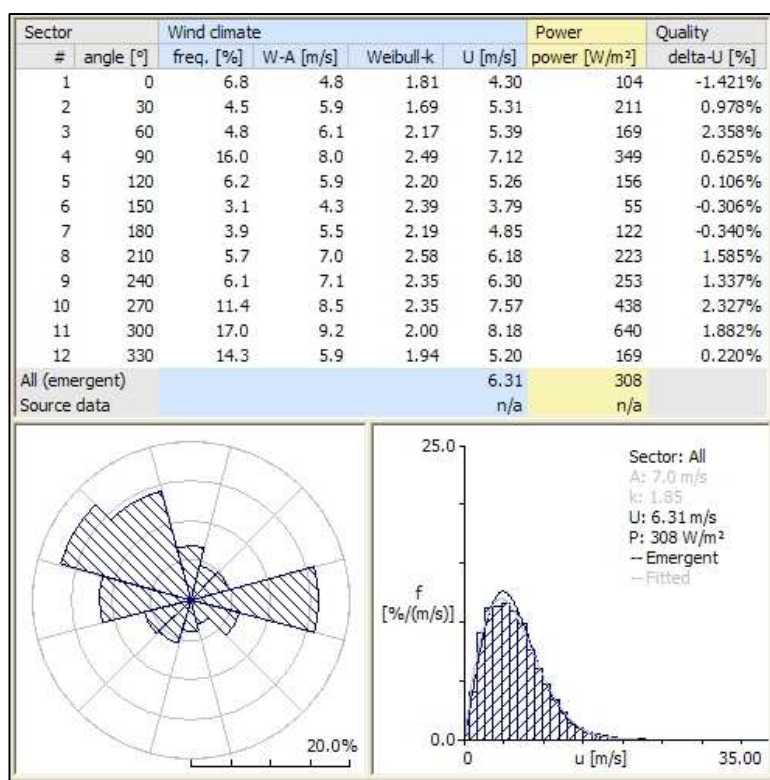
| Sector | | Wind climate | | | | Power | Quality |
|---|---|---|---|---|---|---|---|
| # | angle [°] | freq. [%] | W-A [m/s] | Weibull-k | U [m/s] | power [W/m²] | delta-U [%] |
| 1 | 0 | 6.8 | 4.8 | 1.81 | 4.30 | 104 | -1.421% |
| 2 | 30 | 4.5 | 5.9 | 1.69 | 5.31 | 211 | 0.978% |
| 3 | 60 | 4.8 | 6.1 | 2.17 | 5.39 | 169 | 2.358% |
| 4 | 90 | 16.0 | 8.0 | 2.49 | 7.12 | 349 | 0.625% |
| 5 | 120 | 6.2 | 5.9 | 2.20 | 5.26 | 156 | 0.106% |
| 6 | 150 | 3.1 | 4.3 | 2.39 | 3.79 | 55 | -0.306% |
| 7 | 180 | 3.9 | 5.5 | 2.19 | 4.85 | 122 | -0.340% |
| 8 | 210 | 5.7 | 7.0 | 2.58 | 6.18 | 223 | 1.585% |
| 9 | 240 | 6.1 | 7.1 | 2.35 | 6.30 | 253 | 1.337% |
| 10 | 270 | 11.4 | 8.5 | 2.35 | 7.57 | 438 | 2.327% |
| 11 | 300 | 17.0 | 9.2 | 2.00 | 8.18 | 640 | 1.882% |
| 12 | 330 | 14.3 | 5.9 | 1.94 | 5.20 | 169 | 0.220% |
| All (emergent) | | | | | 6.31 | 308 | |
| Source data | | | | | n/a | n/a | |

20.0%

25.0
f
[%/(m/s)]
0.0
0
u [m/s]
35.00

Sector: All
A: 7.0 m/s
k: 1.85
U: 6.31 m/s
P: 308 W/m²
-- Emergent
-- Fitted